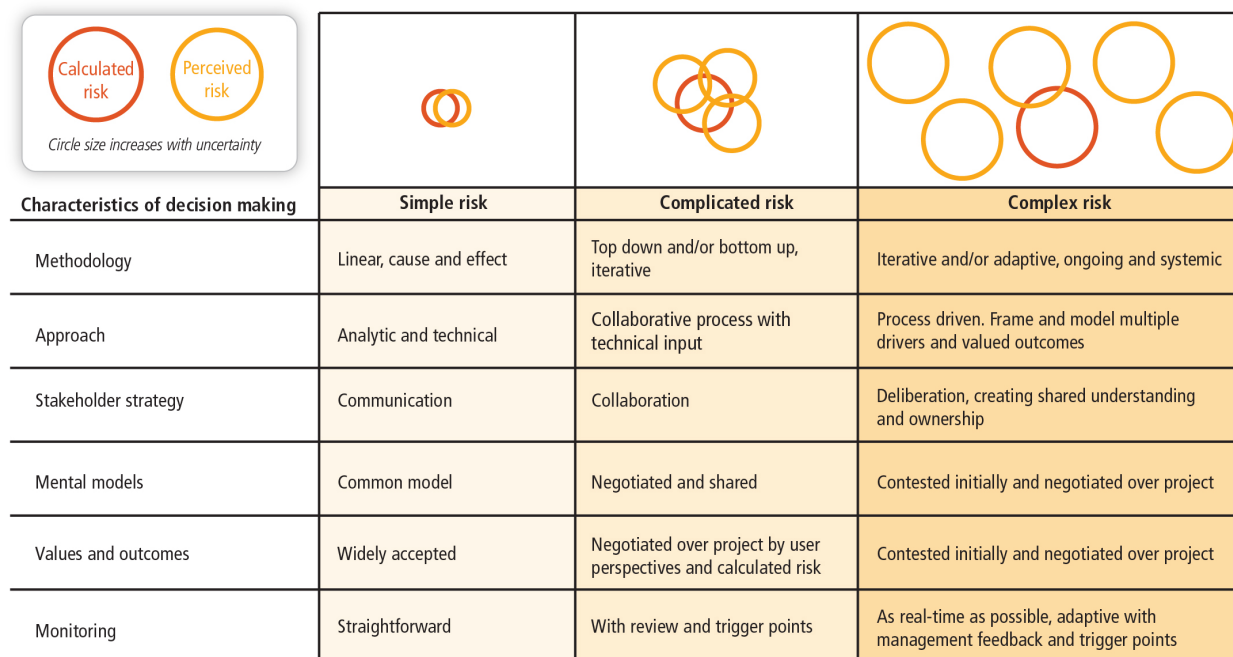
Calculated risk

Perceived risk

Circle size increases with uncertainty

| Characteristics of decision making | Simple risk | Complicated risk | Complex risk |
|---|---|---|---|
| Methodology | Linear, cause and effect | Top down and/or bottom up, iterative | Iterative and/or adaptive, ongoing and systemic |
| Approach | Analytic and technical | Collaborative process with technical input | Process driven. Frame and model multiple drivers and valued outcomes |
| Stakeholder strategy | Communication | Collaboration | Deliberation, creating shared understanding and ownership |
| Mental models | Common model | Negotiated and shared | Contested initially and negotiated over project |
| Values and outcomes | Widely accepted | Negotiated over project by user perspectives and calculated risk | Contested initially and negotiated over project |
| Monitoring | Straightforward | With review and trigger points | As real-time as possible, adaptive with management feedback and trigger points |